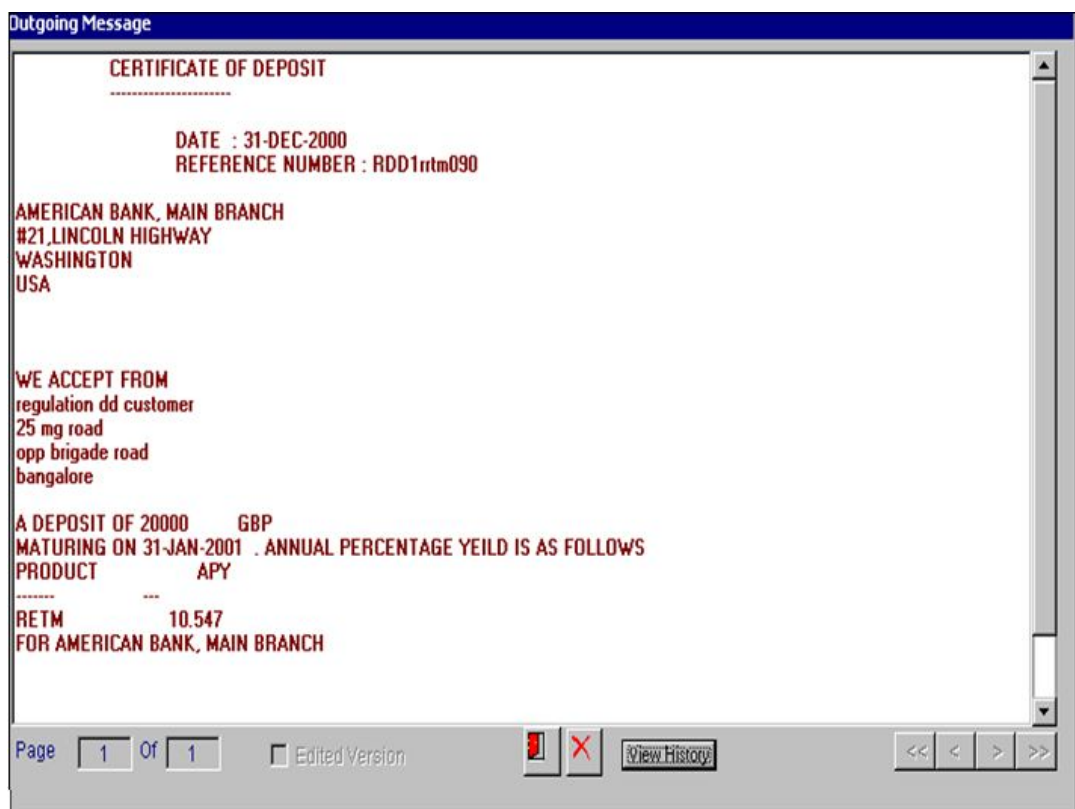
Outgoing Message

CERTIFICATE OF DEPOSIT
----------------------

DATE : 31-DEC-2000
REFERENCE NUMBER : RDD1rrtm090

AMERICAN BANK, MAIN BRANCH
#21,LINCOLN HIGHWAY
WASHINGTON
USA

WE ACCEPT FROM
regulation dd customer
25 mg road
opp brigade road
bangalore

A DEPOSIT OF 20000 GBP
MATURING ON 31-JAN-2001 . ANNUAL PERCENTAGE YEILD IS AS FOLLOWS
PRODUCT APY
------- ---
RETM 10.547
FOR AMERICAN BANK, MAIN BRANCH

Page 1 Of 1 Edited Version View History << < > >>